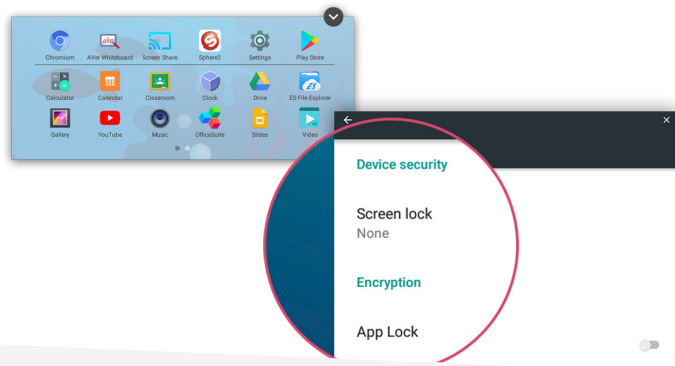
Chromium
AVer Whiteboard
Screen Share
Sphere2
Settings
Play Store
Calculator
Calendar
Classroom
Clock
Drive
ES File Explorer
Gallery
YouTube
Music
OfficeSuite
Slides
Video

Device security

Screen lock
None

Encryption

App Lock